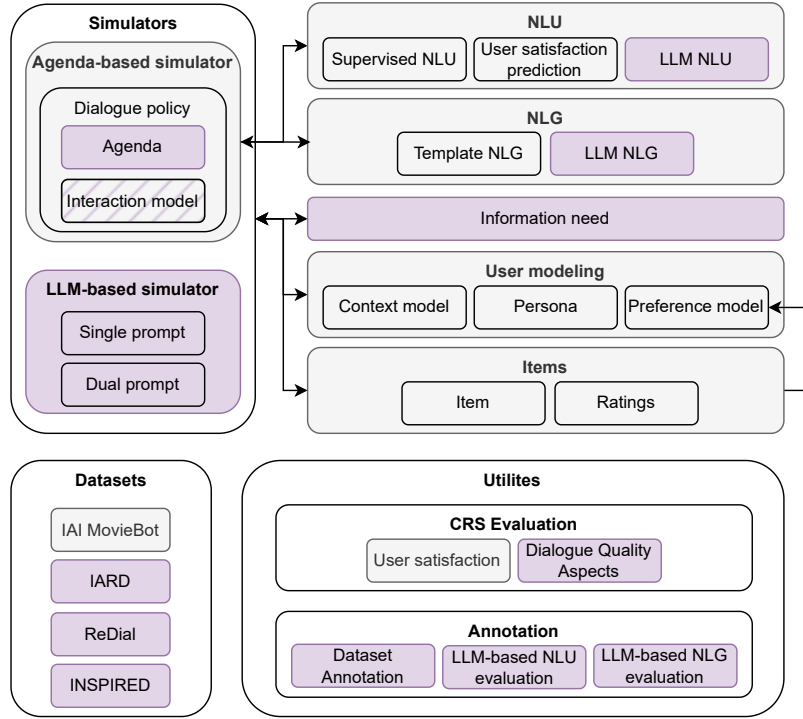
Simulators

Agenda-based simulator

Dialogue policy

Agenda

Interaction model

LLM-based simulator

Single prompt

Dual prompt

NLU

Supervised NLU

User satisfaction prediction

LLM NLU

NLG

Template NLG

LLM NLG

Information need

User modeling

Context model

Persona

Preference model

Items

Item

Ratings

Datasets

IAI MovieBot

IARD

ReDial

INSPIRED

Utilites

CRS Evaluation

User satisfaction

Dialogue Quality Aspects

Annotation

Dataset Annotation

LLM-based NLU evaluation

LLM-based NLG evaluation